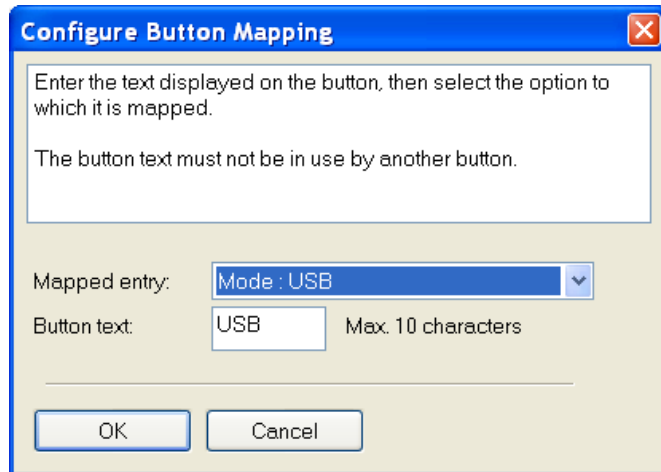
Configure Button Mapping

Enter the text displayed on the button, then select the option to which it is mapped.

The button text must not be in use by another button.

Mapped entry: Mode : USB

Button text: USB Max. 10 characters

OK Cancel